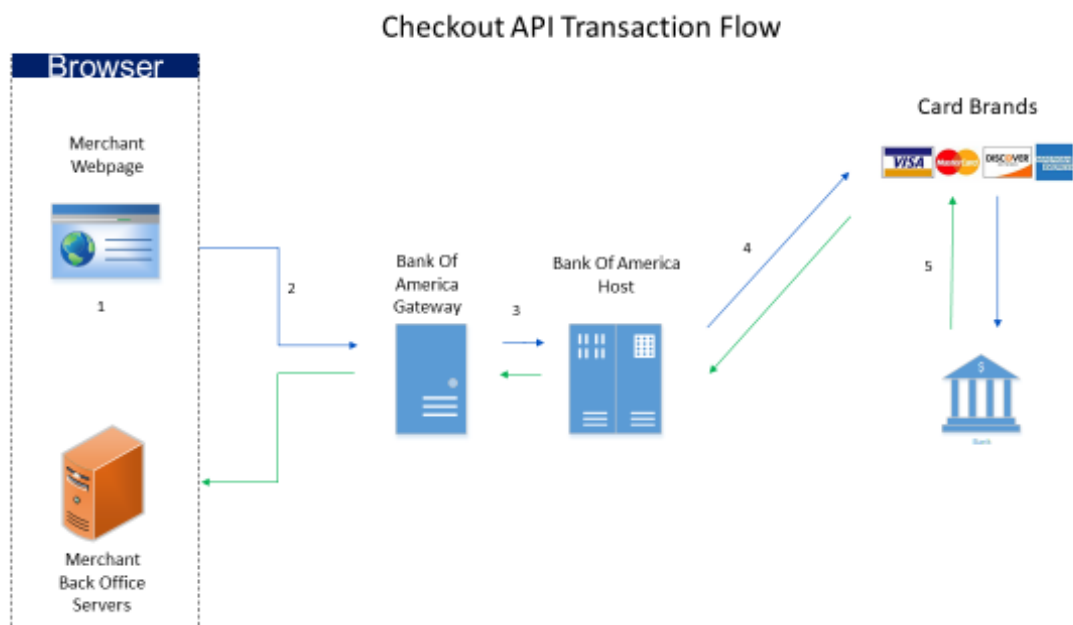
Checkout API Transaction Flow

Browser

Merchant Webpage

1

2

Bank Of America Gateway

3

Bank Of America Host

4

Card Brands

VISA MasterCard DISCOVER AMERICAN EXPRESS

5

Bank

Merchant Back Office Servers